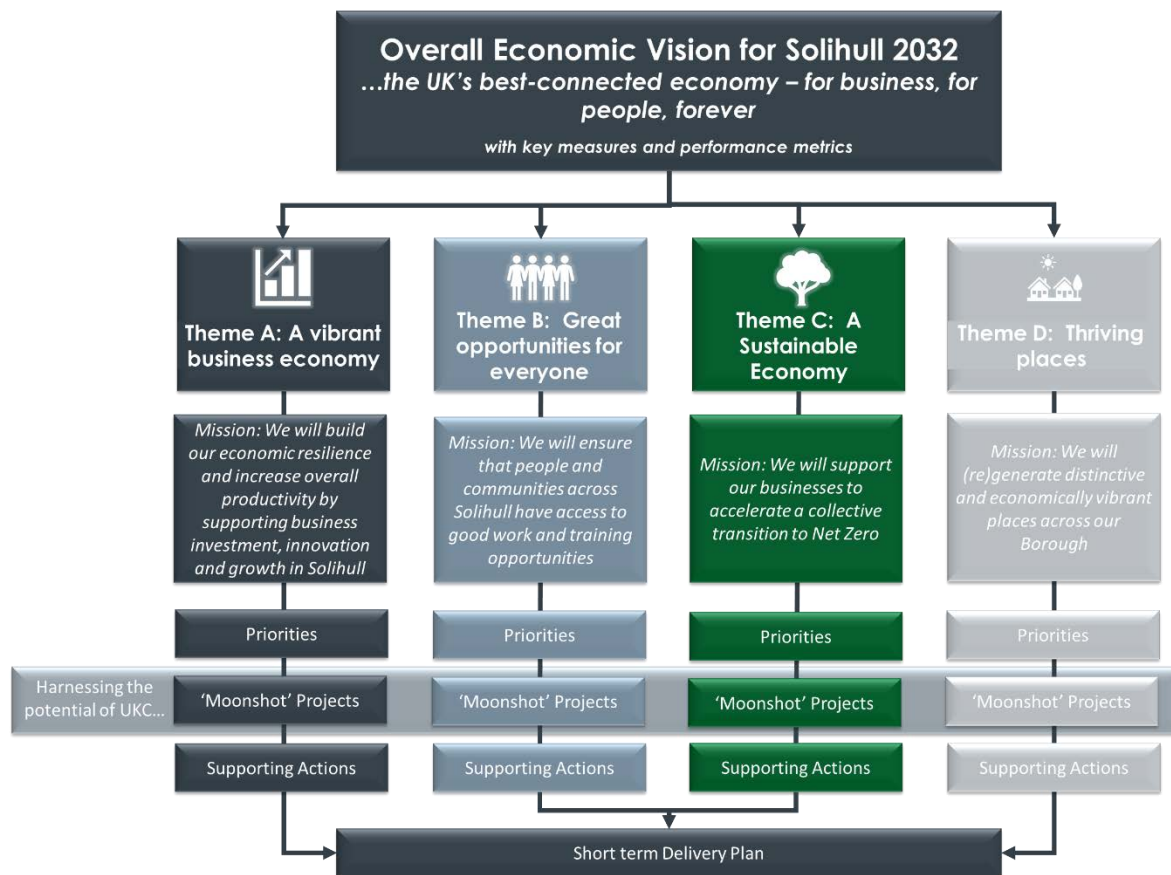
Overall Economic Vision for Solihull 2032
…the UK's best-connected economy – for business, for people, forever
with key measures and performance metrics

Theme A: A vibrant business economy

Mission: We will build our economic resilience and increase overall productivity by supporting business investment, innovation and growth in Solihull

Priorities

'Moonshot' Projects

Supporting Actions

Theme B: Great opportunities for everyone

Mission: We will ensure that people and communities across Solihull have access to good work and training opportunities

Priorities

'Moonshot' Projects

Supporting Actions

Theme C: A Sustainable Economy

Mission: We will support our businesses to accelerate a collective transition to Net Zero

Priorities

'Moonshot' Projects

Supporting Actions

Theme D: Thriving places

Mission: We will (re)generate distinctive and economically vibrant places across our Borough

Priorities

'Moonshot' Projects

Supporting Actions

Harnessing the potential of UKC…

Short term Delivery Plan